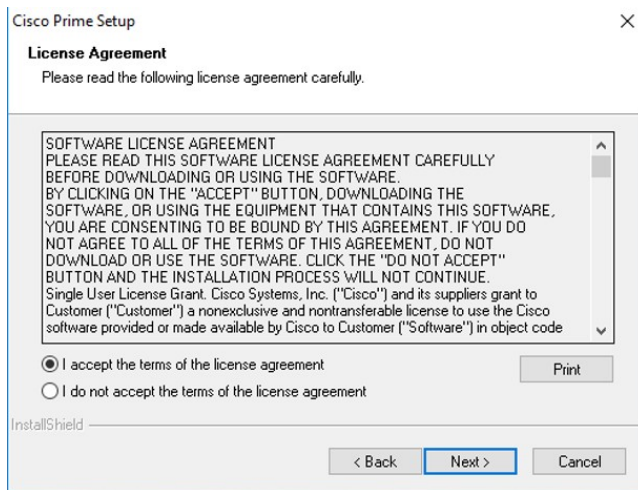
Cisco Prime Setup

×

License Agreement

Please read the following license agreement carefully.

SOFTWARE LICENSE AGREEMENT
PLEASE READ THIS SOFTWARE LICENSE AGREEMENT CAREFULLY BEFORE DOWNLOADING OR USING THE SOFTWARE.
BY CLICKING ON THE "ACCEPT" BUTTON, DOWNLOADING THE SOFTWARE, OR USING THE EQUIPMENT THAT CONTAINS THIS SOFTWARE, YOU ARE CONSENTING TO BE BOUND BY THIS AGREEMENT. IF YOU DO NOT AGREE TO ALL OF THE TERMS OF THIS AGREEMENT, DO NOT DOWNLOAD OR USE THE SOFTWARE. CLICK THE "DO NOT ACCEPT" BUTTON AND THE INSTALLATION PROCESS WILL NOT CONTINUE.
Single User License Grant. Cisco Systems, Inc. ("Cisco") and its suppliers grant to Customer ("Customer") a nonexclusive and nontransferable license to use the Cisco software provided or made available by Cisco to Customer ("Software") in object code

I accept the terms of the license agreement

Print

I do not accept the terms of the license agreement

InstallShield

< Back

Next >

Cancel